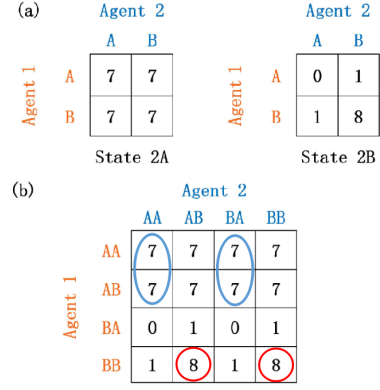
(a)

Agent 2

| Agent 1 | A | B |
|---|---|---|
| A | 7 | 7 |
| B | 7 | 7 |

State 2A

Agent 2

| Agent 1 | A | B |
|---|---|---|
| A | 0 | 1 |
| B | 1 | 8 |

State 2B

(b)

Agent 2

| Agent 1 | AA | AB | BA | BB |
|---|---|---|---|---|
| AA | 7 | 7 | 7 | 7 |
| AB | 7 | 7 | 7 | 7 |
| BA | 0 | 1 | 0 | 1 |
| BB | 1 | 8 | 1 | 8 |